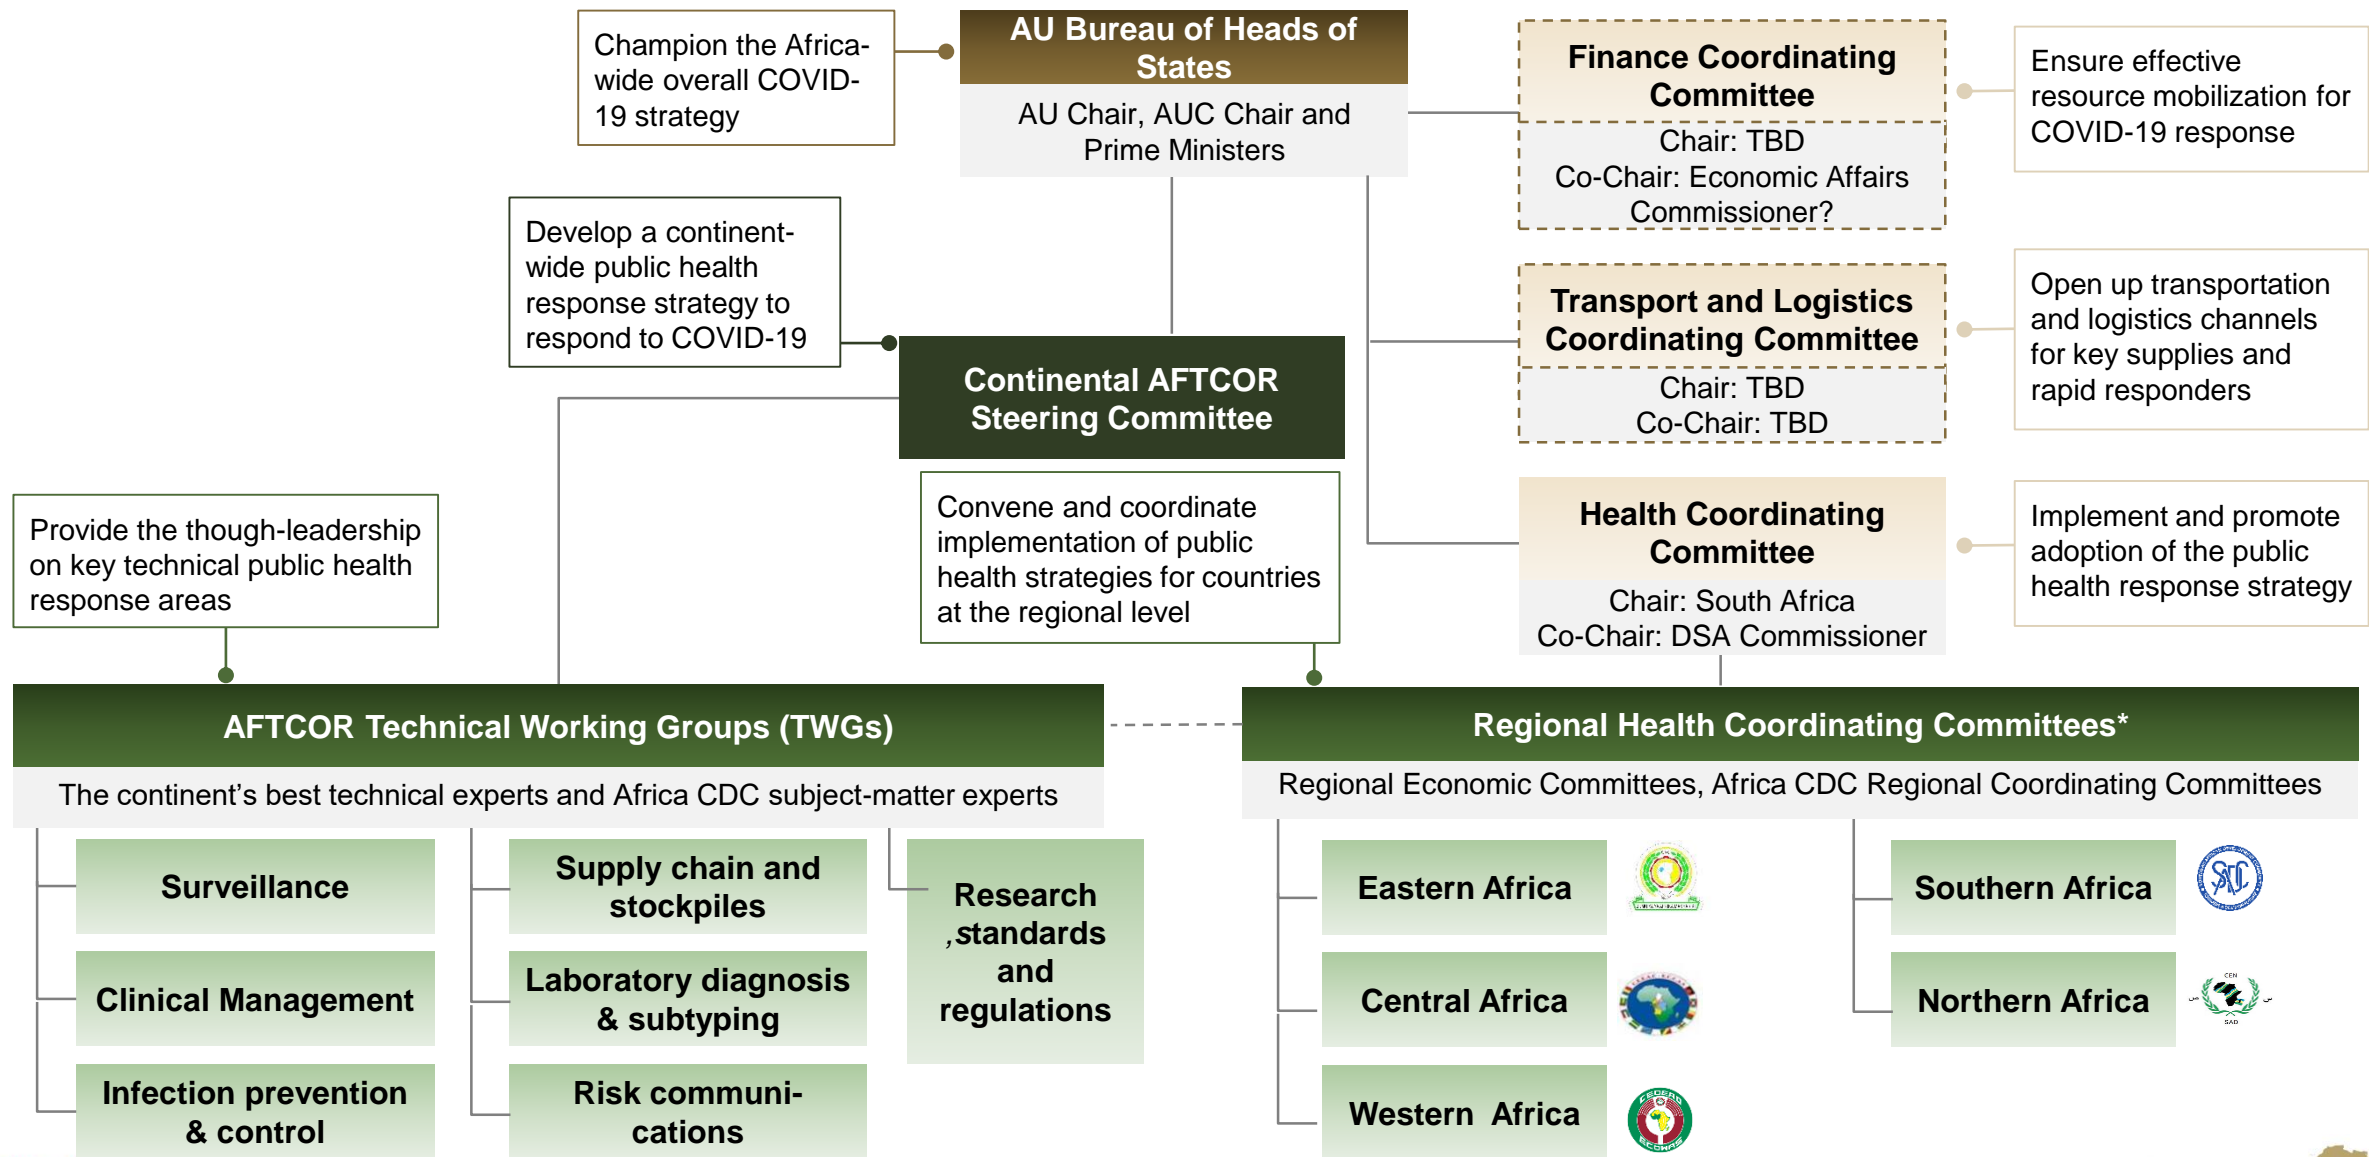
Champion the Africa-wide overall COVID-19 strategy

AU Bureau of Heads of States

AU Chair, AUC Chair and Prime Ministers

Finance Coordinating Committee

Chair: TBD
Co-Chair: Economic Affairs Commissioner?

Ensure effective resource mobilization for COVID-19 response

Develop a continent-wide public health response strategy to respond to COVID-19

Transport and Logistics Coordinating Committee

Chair: TBD
Co-Chair: TBD

Open up transportation and logistics channels for key supplies and rapid responders

Continental AFTCOR Steering Committee

Convene and coordinate implementation of public health strategies for countries at the regional level

Health Coordinating Committee

Chair: South Africa
Co-Chair: DSA Commissioner

Implement and promote adoption of the public health response strategy

Provide the though-leadership on key technical public health response areas

AFTCOR Technical Working Groups (TWGs)

The continent's best technical experts and Africa CDC subject-matter experts

Regional Health Coordinating Committees*

Regional Economic Committees, Africa CDC Regional Coordinating Committees

Surveillance

Clinical Management

Infection prevention & control

Supply chain and stockpiles

Laboratory diagnosis & subtyping

Risk communi-cations

Research ,standards and regulations

Eastern Africa

Central Africa

Western Africa

Southern Africa

Northern Africa